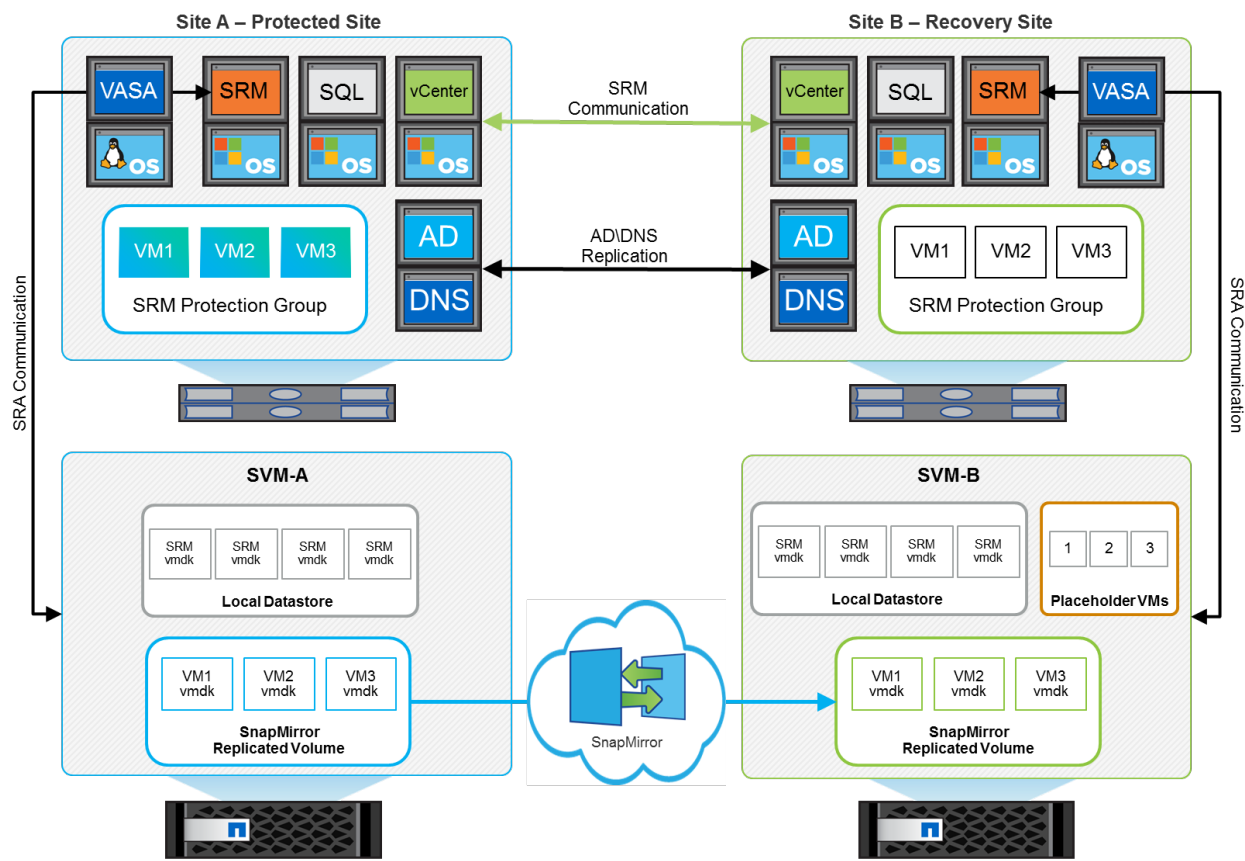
Site A – Protected Site

VASA
SRM
SQL
vCenter
OS
OS
OS
OS

SRM Communication

VM1
VM2
VM3
SRM Protection Group

AD
DNS

AD\DNS Replication

SRA Communication

Site B – Recovery Site

vCenter
SQL
SRM
VASA
OS
OS
OS
OS

AD
DNS

VM1
VM2
VM3
SRM Protection Group

SRA Communication

SVM-A

SRM vmdk
SRM vmdk
SRM vmdk
SRM vmdk
Local Datastore

VM1 vmdk
VM2 vmdk
VM3 vmdk
SnapMirror Replicated Volume

SnapMirror

SVM-B

SRM vmdk
SRM vmdk
SRM vmdk
SRM vmdk
Local Datastore

1
2
3
Placeholder VMs

VM1 vmdk
VM2 vmdk
VM3 vmdk
SnapMirror Replicated Volume